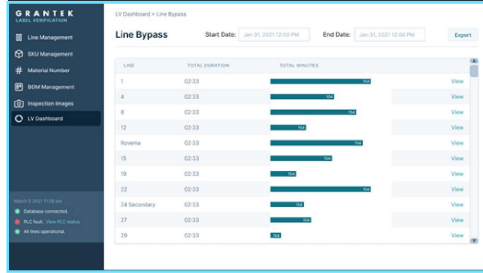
GRANTEK
LABEL VERIFICATION

Line Management
SKU Management
Material Number
BOM Management
Inspection Images
LV Dashboard

March 9 2021 11:28 am
Database connected.
PLC fault. View PLC status
All lines operational.

LV Dashboard > Line Bypass

Line Bypass

Start Date: Jan 31, 2021 12:00 PM
End Date: Jan 31, 2021 12:00 PM
Export

| LINE | TOTAL DURATION | TOTAL MINUTES | |
|---|---|---|---|
| 1 | 02:33 | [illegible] | View |
| 4 | 02:33 | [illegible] | View |
| 8 | 02:33 | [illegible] | View |
| 12 | 02:33 | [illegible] | View |
| Rovema | 02:33 | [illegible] | View |
| 15 | 02:33 | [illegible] | View |
| 19 | 02:33 | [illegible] | View |
| 22 | 02:33 | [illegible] | View |
| 24 Secondary | 02:33 | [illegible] | View |
| 27 | 02:33 | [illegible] | View |
| 29 | 02:33 | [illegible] | View |